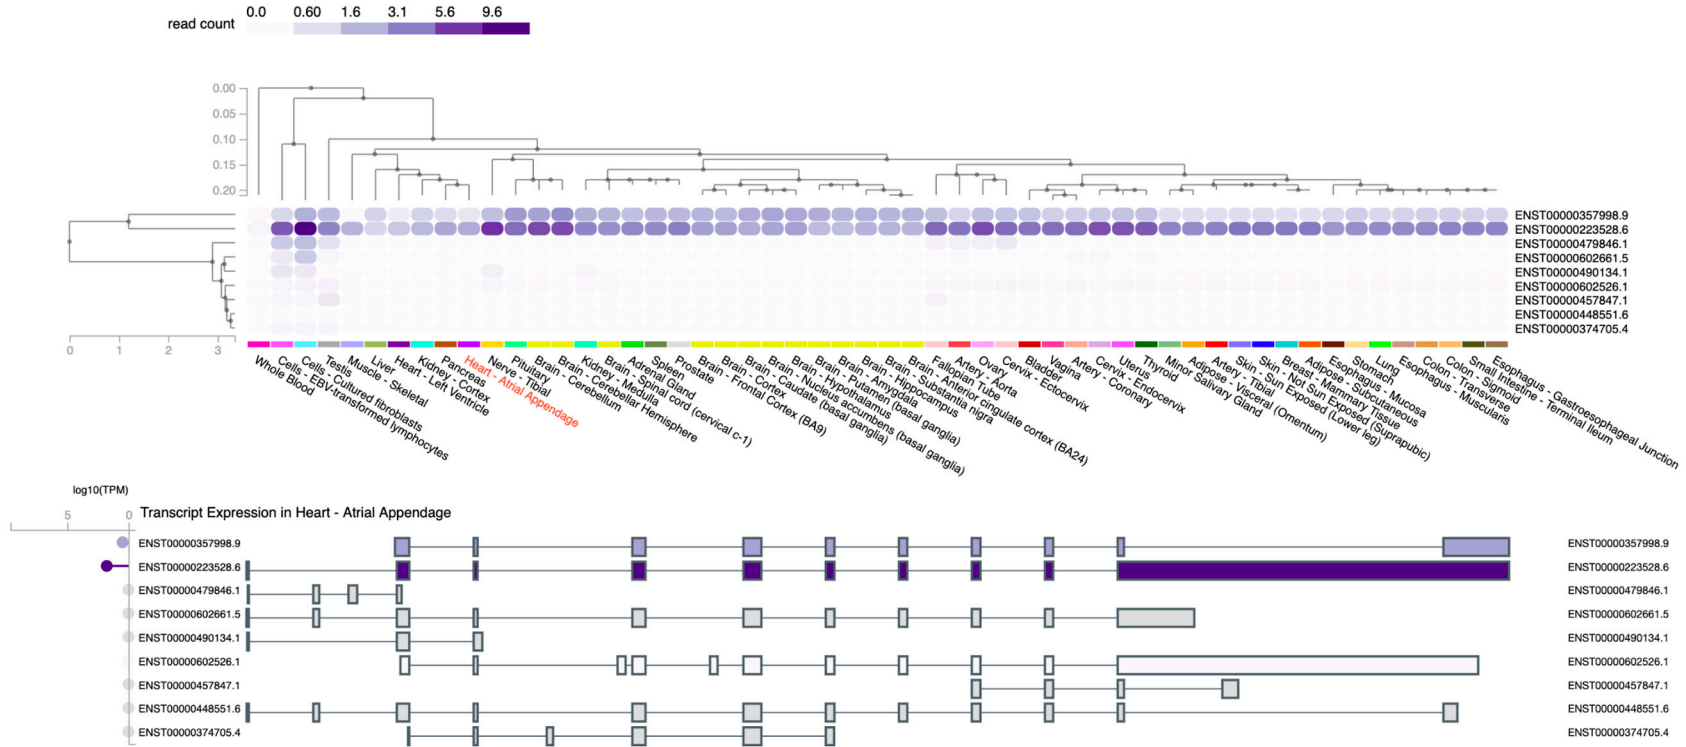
read count 0.0 0.60 1.6 3.1 5.6 9.6

0.00
0.05
0.10
0.15
0.20

ENST00000357998.9
ENST00000223528.6
ENST00000479846.1
ENST00000602661.5
ENST00000490134.1
ENST00000602526.1
ENST00000457847.1
ENST00000448551.6
ENST00000374705.4

0 1 2 3

Whole Blood
Cells - EBV-transformed lymphocytes
Cells - Cultured fibroblasts
Testis
Muscle - Skeletal
Liver
Heart - Left Ventricle
Kidney - Cortex
Pancreas
Heart - Atrial Appendage
Nerve - Tibial
Pituitary
Brain - Cerebellum
Brain - Cerebellar Hemisphere
Kidney - Medulla
Brain - Spinal cord (cervical c-1)
Adrenal Gland
Spleen
Prostate
Brain - Frontal Cortex (BA9)
Brain - Cortex
Brain - Caudate (basal ganglia)
Brain - Nucleus accumbens (basal ganglia)
Brain - Hypothalamus
Brain - Putamen (basal ganglia)
Brain - Amygdala
Brain - Hippocampus
Brain - Substantia nigra
Brain - Anterior cingulate cortex (BA24)
Fallopian Tube
Artery - Aorta
Ovary
Cervix - Ectocervix
Bladder
Vagina
Artery - Coronary
Cervix - Endocervix
Uterus
Thyroid
Minor Salivary Gland
Adipose - Visceral (Omentum)
Artery - Tibial
Skin - Sun Exposed (Lower leg)
Skin - Not Sun Exposed (Suprapubic)
Breast - Mammary Tissue
Adipose - Subcutaneous
Esophagus - Mucosa
Stomach
Lung
Esophagus - Muscularis
Colon - Transverse
Colon - Sigmoid
Small Intestine - Terminal Ileum
Esophagus - Gastroesophageal Junction

log10(TPM)
5 0
Transcript Expression in Heart - Atrial Appendage

ENST00000357998.9 ENST00000357998.9
ENST00000223528.6 ENST00000223528.6
ENST00000479846.1 ENST00000479846.1
ENST00000602661.5 ENST00000602661.5
ENST00000490134.1 ENST00000490134.1
ENST00000602526.1 ENST00000602526.1
ENST00000457847.1 ENST00000457847.1
ENST00000448551.6 ENST00000448551.6
ENST00000374705.4 ENST00000374705.4